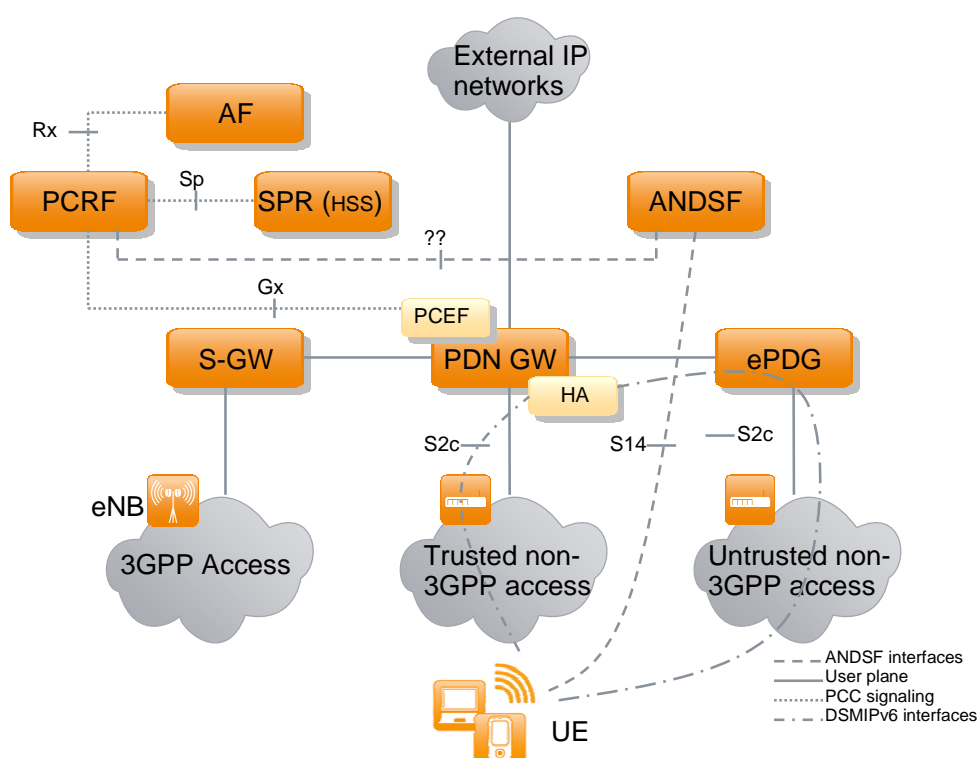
External IP networks

AF

Rx

PCRF

Sp

SPR (HSS)

ANDSF

??

Gx

PCEF

S-GW

PDN GW

ePDG

HA

S2c

S14

S2c

eNB

3GPP Access

Trusted non-3GPP access

Untrusted non-3GPP access

ANDSF interfaces
User plane
PCC signaling
DSMIPv6 interfaces

UE